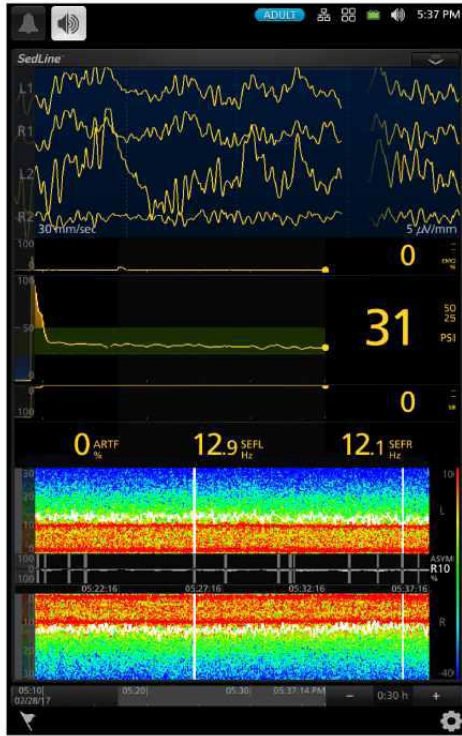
ADULT 5:37 PM

SedLine

L1

R1

L2

R2

30 mm/sec

5 μV/mm

0

EMG %

100

31

50 25

PSI

0

SR

100

0 ARTF %

12.9 SEFL Hz

12.1 SEFR Hz

30

10

L

ASYM R10 %

05:22:16

05:27:16

05:32:16

05:37:16

R

40

05:10 02/28/17

05:20

05:30

05:37:14 PM

0:30 h

+